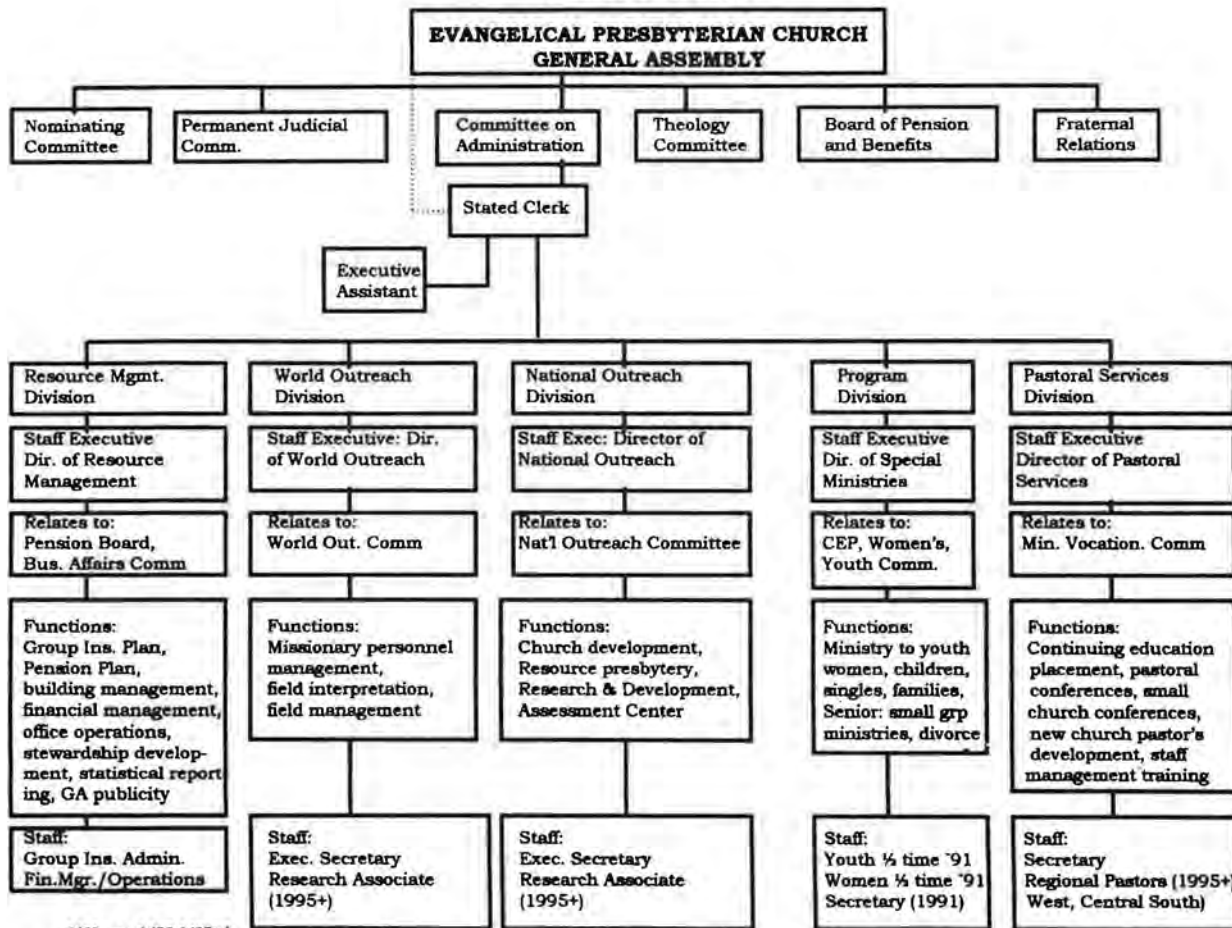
EVANGELICAL PRESBYTERIAN CHURCH
GENERAL ASSEMBLY

Nominating Committee

Permanent Judicial Comm.

Committee on Administration

Theology Committee

Board of Pension and Benefits

Fraternal Relations

Stated Clerk

Executive Assistant

Resource Mgmt. Division

Staff Executive
Dir. of Resource Management

Relates to:
Pension Board,
Bus. Affairs Comm

Functions:
Group Ins. Plan,
Pension Plan,
building management,
financial management,
office operations,
stewardship development, statistical reporting, GA publicity

Staff:
Group Ins. Admin.
Fin.Mgr./Operations

World Outreach Division

Staff Executive: Dir. of World Outreach

Relates to:
World Out. Comm

Functions:
Missionary personnel management,
field interpretation,
field management

Staff:
Exec. Secretary
Research Associate
(1995+)

National Outreach Division

Staff Exec: Director of National Outreach

Relates to:
Nat'l Outreach Committee

Functions:
Church development,
Resource presbytery,
Research & Development,
Assessment Center

Staff:
Exec. Secretary
Research Associate
(1995+)

Program Division

Staff Executive
Dir. of Special Ministries

Relates to:
CEP, Women's,
Youth Comm.

Functions:
Ministry to youth
women, children,
singles, families,
Senior: small grp
ministries, divorce

Staff:
Youth ½ time '91
Women ½ time '91
Secretary (1991)

Pastoral Services Division

Staff Executive
Director of Pastoral Services

Relates to:
Min. Vocation. Comm

Functions:
Continuing education
placement, pastoral
conferences, small
church conferences,
new church pastor's
development, staff
management training

Staff:
Secretary
Regional Pastors (1995+
West, Central South)